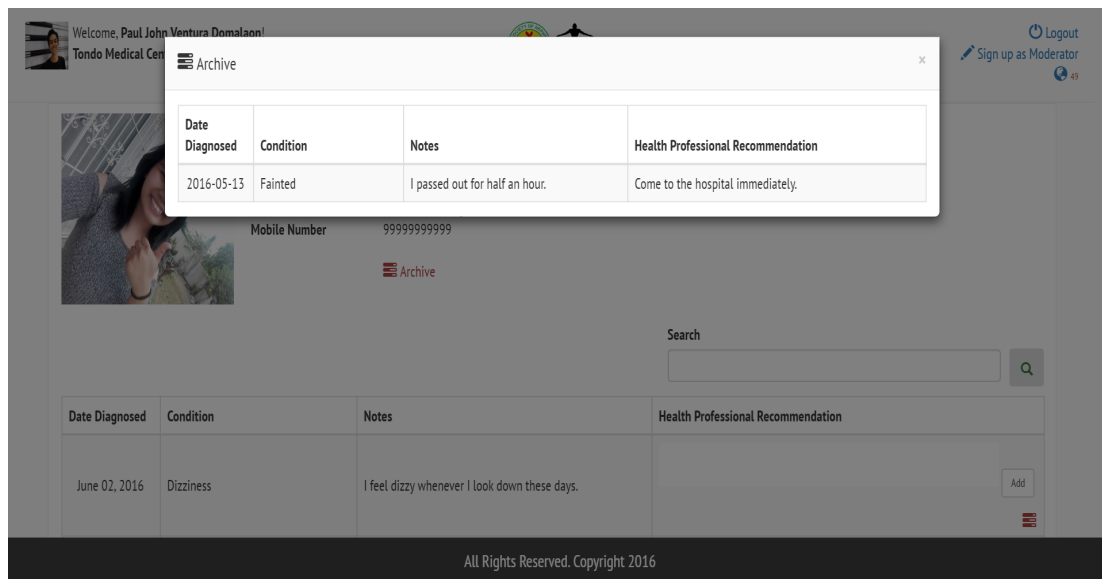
Welcome, Paul John Ventura Domalaon!
Tondo Medical Cen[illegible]

Logout
Sign up as Moderator
49

Archive ×

| Date Diagnosed | Condition | Notes | Health Professional Recommendation |
|---|---|---|---|
| 2016-05-13 | Fainted | I passed out for half an hour. | Come to the hospital immediately. |

Mobile Number 99999999999

Archive

Search

| Date Diagnosed | Condition | Notes | Health Professional Recommendation |
|---|---|---|---|
| June 02, 2016 | Dizziness | I feel dizzy whenever I look down these days. | Add |

All Rights Reserved. Copyright 2016